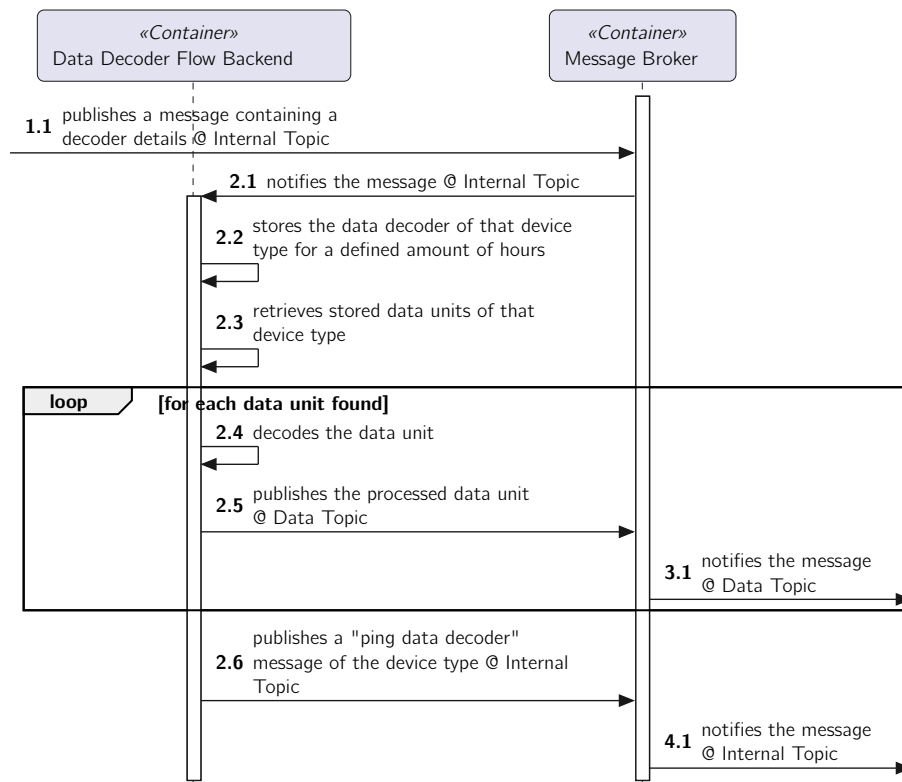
«Container»
Data Decoder Flow Backend

«Container»
Message Broker

1.1 publishes a message containing a decoder details @ Internal Topic

2.1 notifies the message @ Internal Topic

2.2 stores the data decoder of that device type for a defined amount of hours

2.3 retrieves stored data units of that device type

loop [for each data unit found]

2.4 decodes the data unit

2.5 publishes the processed data unit @ Data Topic

3.1 notifies the message @ Data Topic

2.6 publishes a "ping data decoder" message of the device type @ Internal Topic

4.1 notifies the message @ Internal Topic